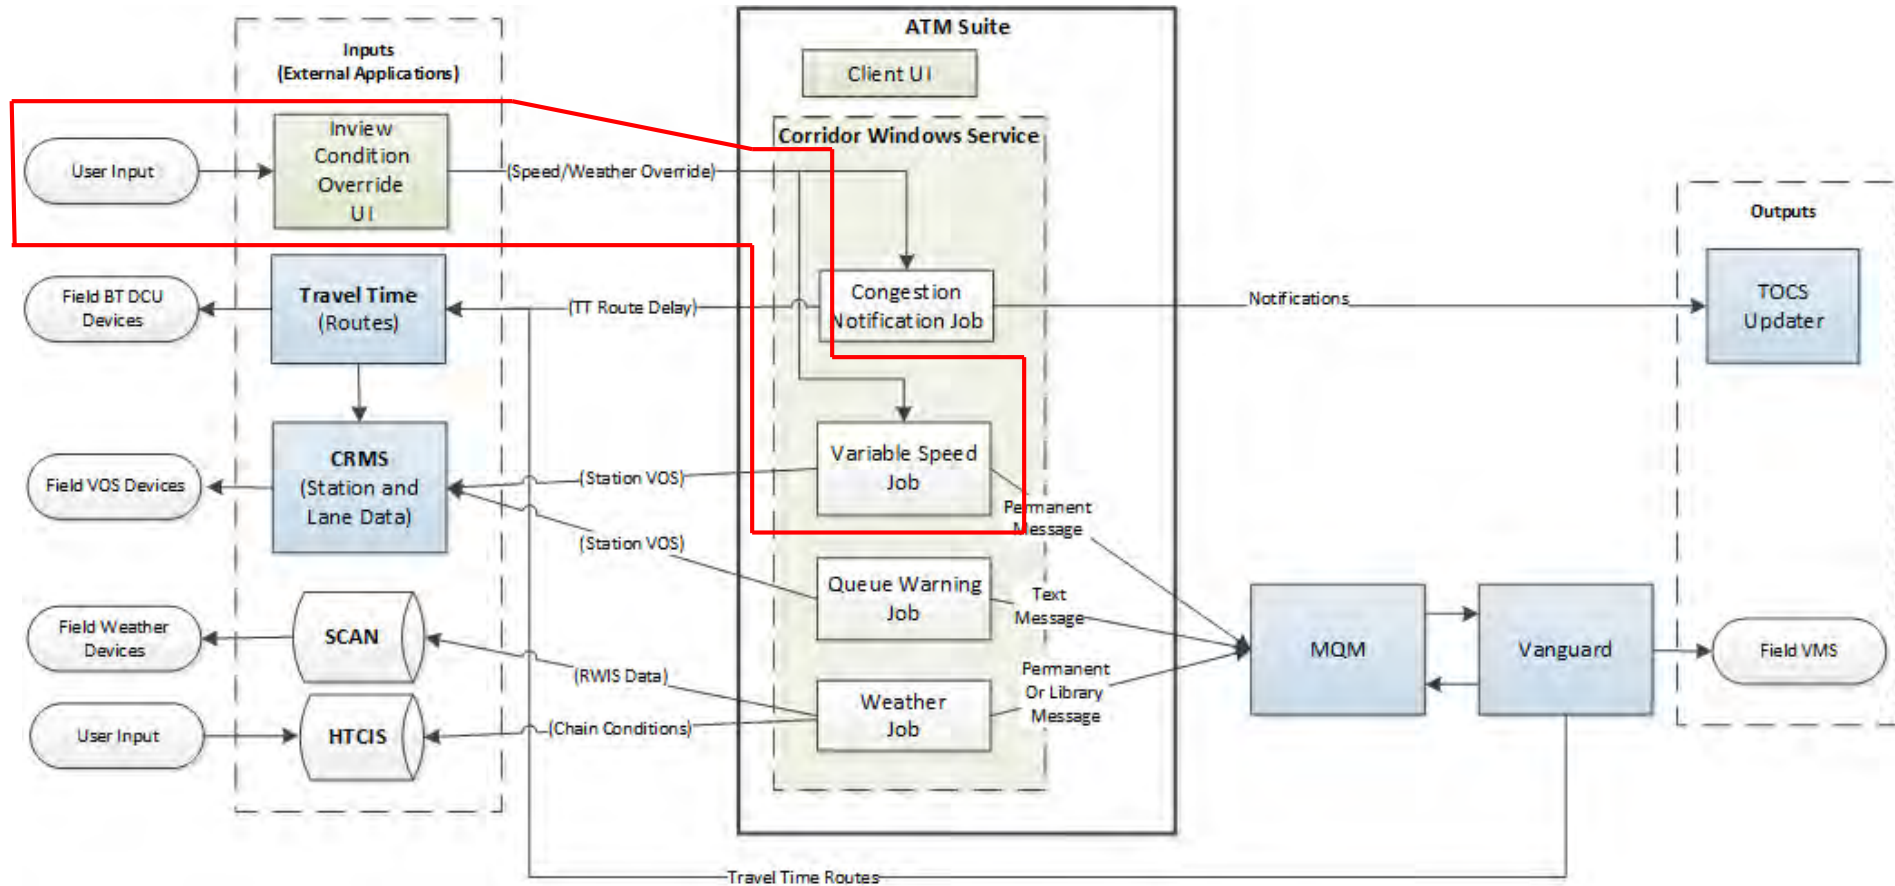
Inputs
(External Applications)

ATM Suite

Client UI

Corridor Windows Service

User Input

Inview Condition Override UI

(Speed/Weather Override)

Outputs

Field BT DCU Devices

Travel Time (Routes)

(TT Route Delay)

Congestion Notification Job

Notifications

TOCS Updater

Field VOS Devices

CRMS (Station and Lane Data)

(Station VOS)

Variable Speed Job

Permanent Message

(Station VOS)

Queue Warning Job

Text Message

Field Weather Devices

SCAN

(RWIS Data)

MQM

Vanguard

Field VMS

Permanent Or Library Message

User Input

HTCIS

(Chain Conditions)

Weather Job

Travel Time Routes